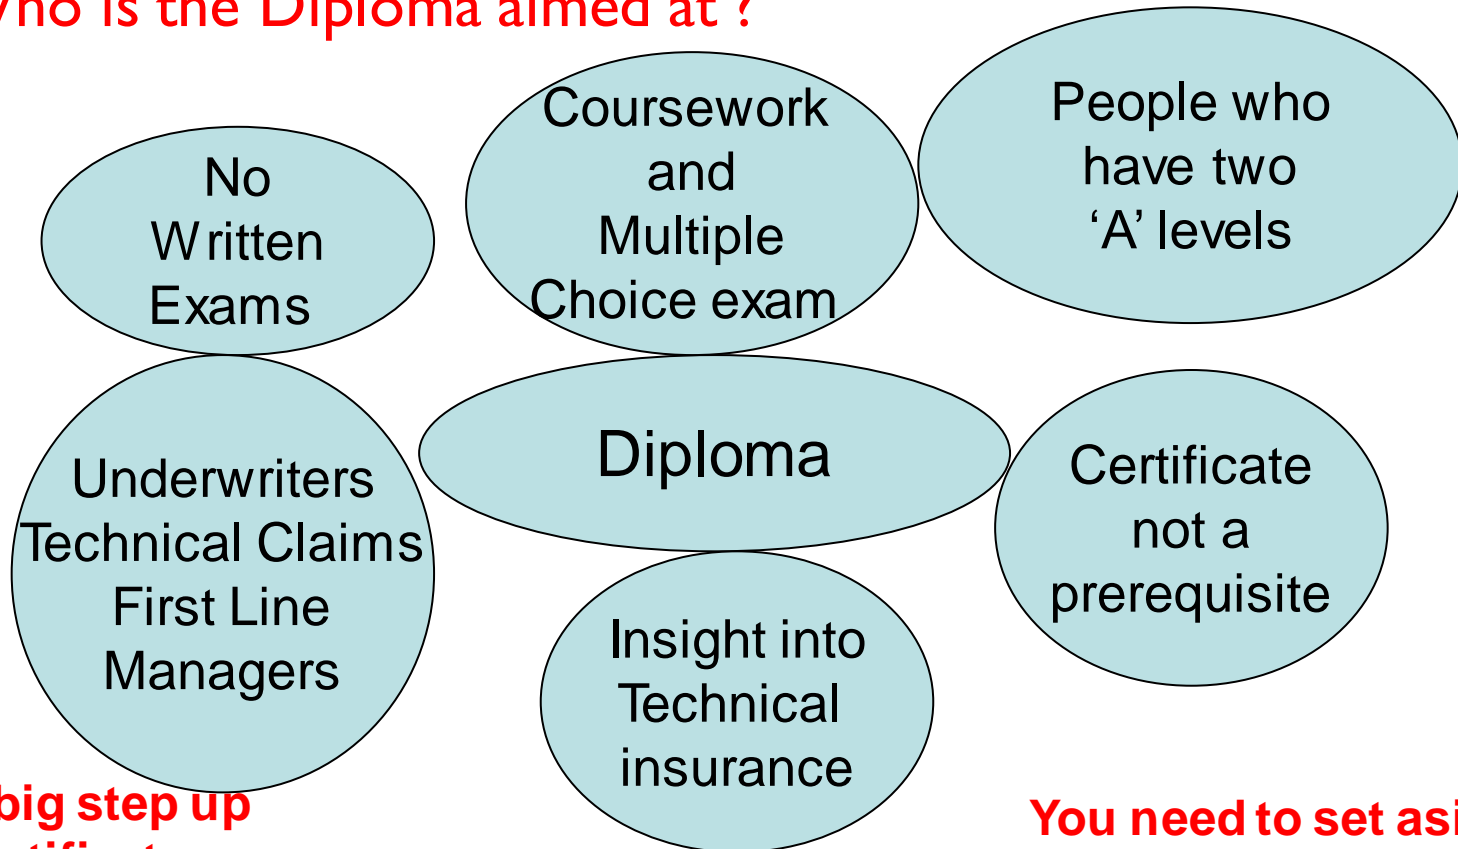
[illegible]ho is the Diploma aimed at ?

No Written Exams

Coursework and Multiple Choice exam

People who have two 'A' levels

Underwriters Technical Claims First Line Managers

Diploma

Certificate not a prerequisite

Insight into Technical insurance

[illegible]big step up

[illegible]

You need to set asi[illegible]